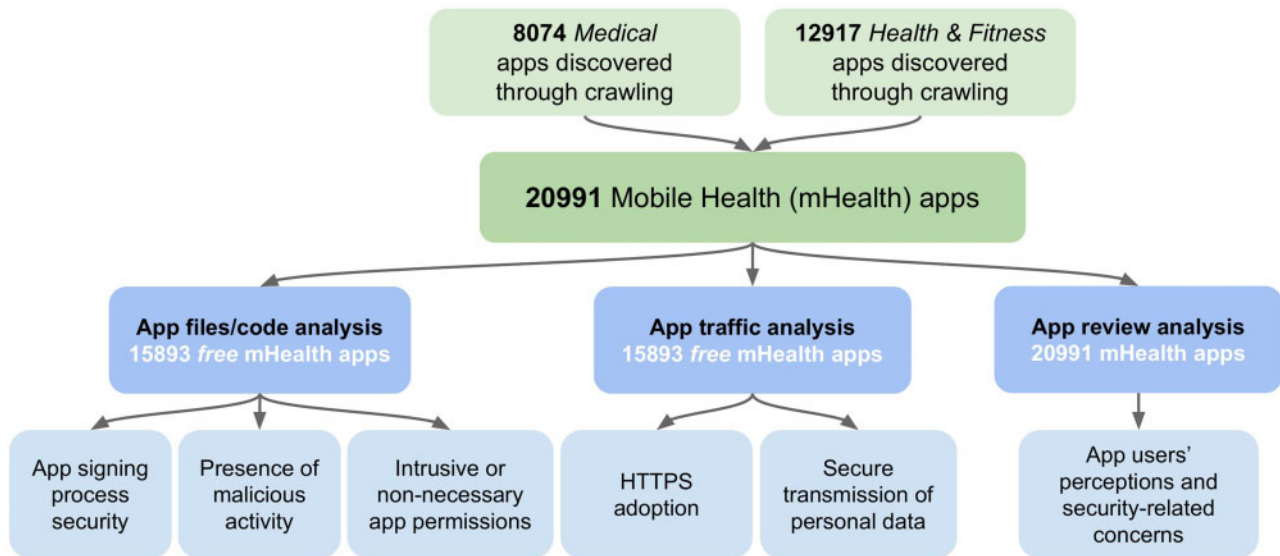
**8074** *Medical* apps discovered through crawling

**12917** *Health & Fitness* apps discovered through crawling

**20991** Mobile Health (mHealth) apps

**App files/code analysis**
15893 *free* mHealth apps

**App traffic analysis**
15893 *free* mHealth apps

**App review analysis**
20991 mHealth apps

App signing process security

Presence of malicious activity

Intrusive or non-necessary app permissions

HTTPS adoption

Secure transmission of personal data

App users' perceptions and security-related concerns